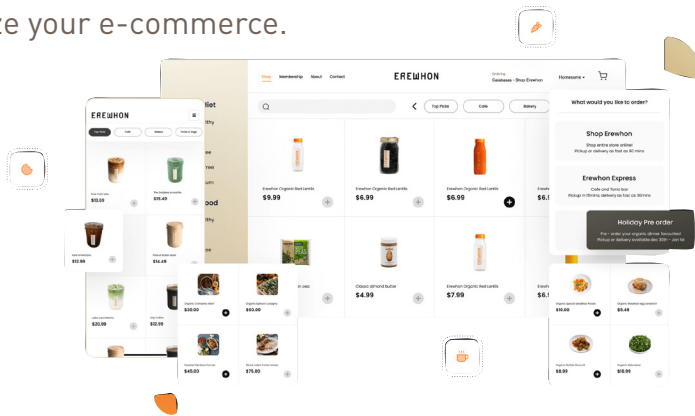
ze your e-commerce.

Shop Membership About Contact

EREWHON

Ordering Groceries · Shop Erewhon

Homesome

Top Picks Cafe Bakery

Erewhon Organic Red Lentils
$9.99

Erewhon Organic Red Lentils
$6.99

Erewhon Organic Red Lentils
$6.99

Classic almond butter
$4.99

Erewhon Organic Red Lentils
$7.99

What would you like to order?

Shop Erewhon
Shop entire store online!
Pickup or delivery as fast as 30 mins

Erewhon Express
Cafe and Tonic bar
Pickup in 15mins, delivery as fast as 30mins

Holiday Pre order
Pre - order your organic dinner favourites!
Pickup or delivery available dec 20th - Jan 1st

EREWHON

Top Picks Cafe Bakery

$13.09
$15.49
$12.99
$14.49
$20.99
$15.99

Organic Company Mixt
$30.00
Organic Salmon Category
$15.00
$45.00
$75.00

$10.00
$15.49
$12.99
$18.99

iet
food